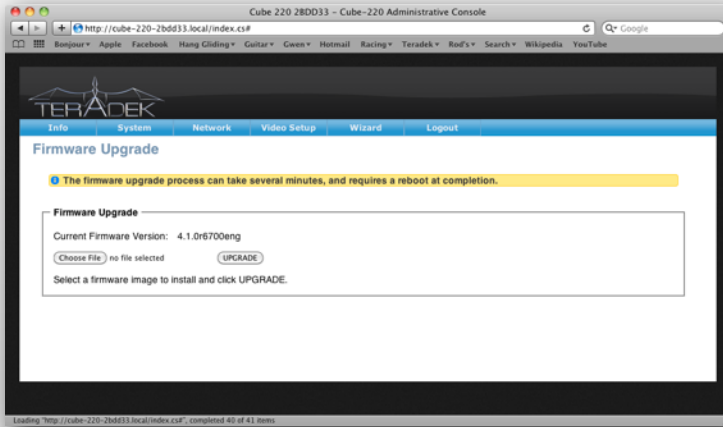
Cube 220 2BDD33 - Cube-220 Administrative Console

http://cube-220-2bdd33.local/index.cs#

Google

Bonjour▾ Apple Facebook Hang Gliding▾ Guitar▾ Gwen▾ Hotmail Racing▾ Teradek▾ Rod's▾ Search▾ Wikipedia YouTube

TERADEK

Info System Network Video Setup Wizard Logout

Firmware Upgrade

The firmware upgrade process can take several minutes, and requires a reboot at completion.

Firmware Upgrade

Current Firmware Version: 4.1.0r6700eng

Choose File no file selected UPGRADE

Select a firmware image to install and click UPGRADE.

Loading "http://cube-220-2bdd33.local/index.cs#", completed 40 of 41 items